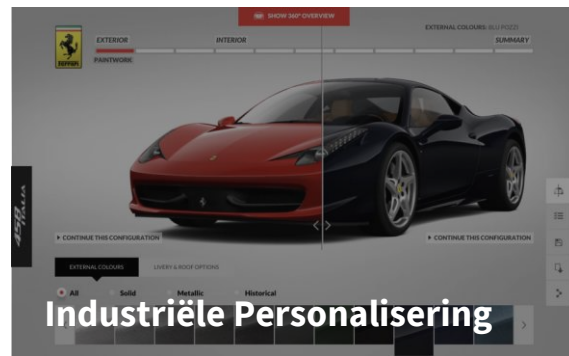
SHOW 360° OVERVIEW

EXTERNAL COLOURS: BLU POZZI

EXTERIOR

INTERIOR

SUMMARY

PAINTWORK

FERRARI

458 ITALIA

CONTINUE THIS CONFIGURATION

CONTINUE THIS CONFIGURATION

EXTERNAL COLOURS

LIVERY & ROOF OPTIONS

All

Solid

Metallic

Historical

Industriële Personalisering